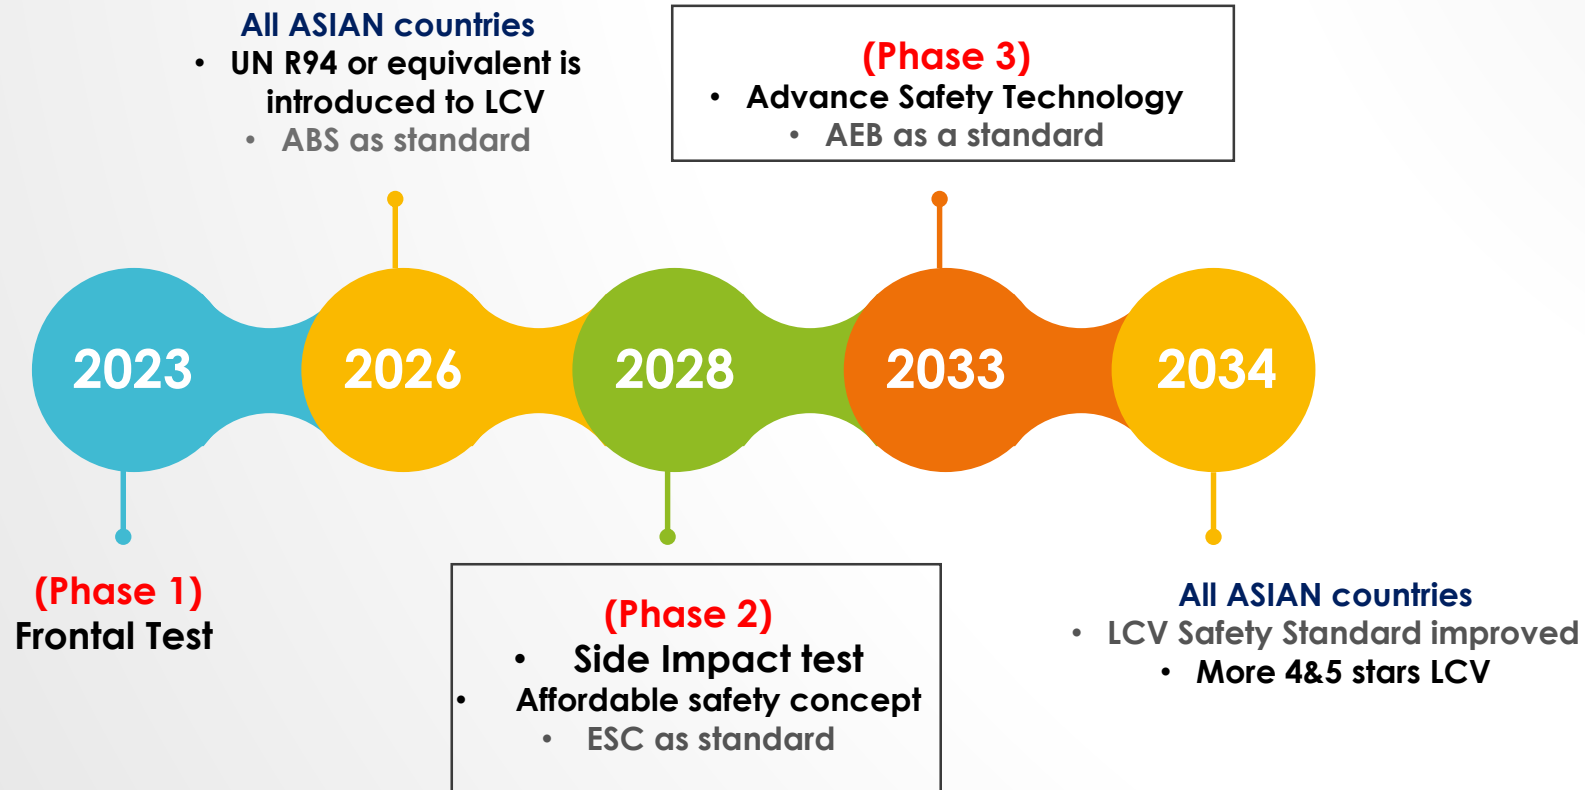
All ASIAN countries
• UN R94 or equivalent is introduced to LCV
• ABS as standard

(Phase 3)
• Advance Safety Technology
• AEB as a standard

2023
2026
2028
2033
2034

(Phase 1)
Frontal Test

(Phase 2)
• Side Impact test
• Affordable safety concept
• ESC as standard

All ASIAN countries
• LCV Safety Standard improved
• More 4&5 stars LCV